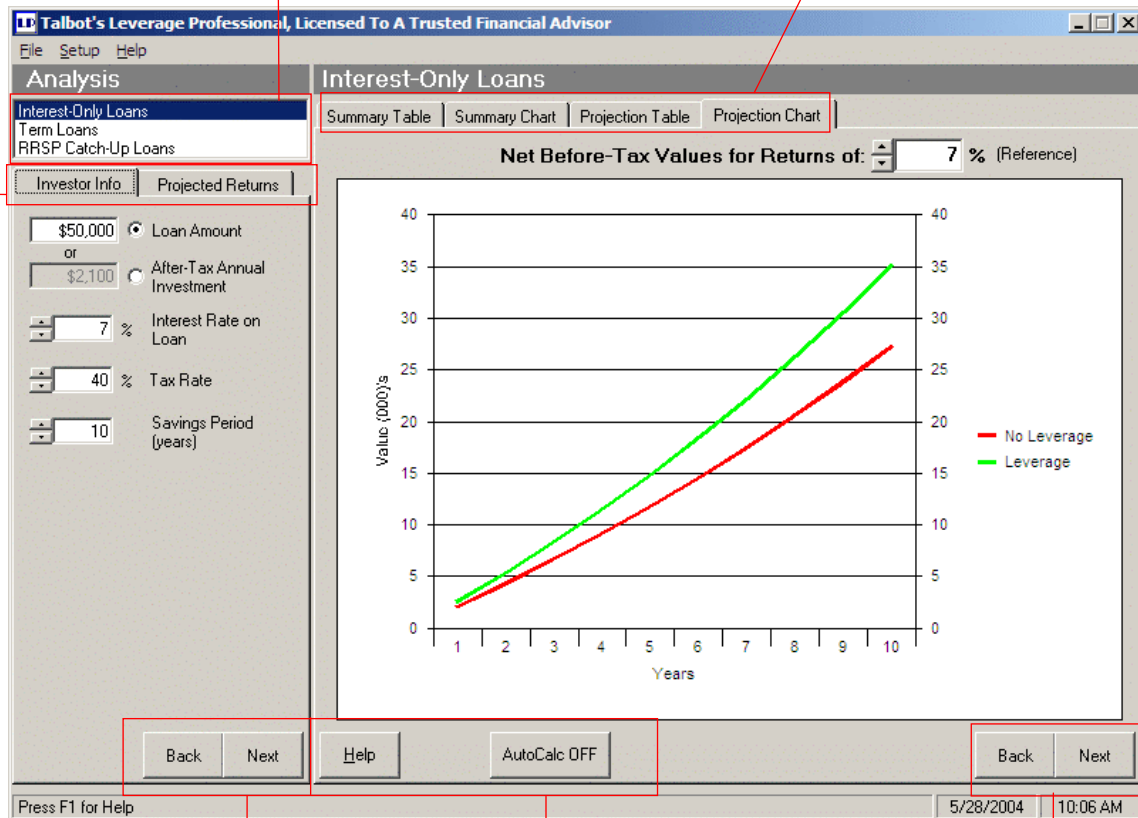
Talbot's Leverage Professional, Licensed To A Trusted Financial Advisor

File Setup Help

Analysis

Interest-Only Loans
Term Loans
RRSP Catch-Up Loans

Investor Info | Projected Returns

$50,000 Loan Amount
or
$2,100 After-Tax Annual Investment

7 % Interest Rate on Loan

40 % Tax Rate

10 Savings Period (years)

Back Next

Interest-Only Loans

Summary Table | Summary Chart | Projection Table | Projection Chart

Net Before-Tax Values for Returns of: 7 % (Reference)

| 40 | 35 | 30 | 25 | 20 | 15 | 10 | 5 | 0 |

Value (000)'s

1 2 3 4 5 6 7 8 9 10

Years

No Leverage
Leverage

Help AutoCalc OFF

Back Next

Press F1 for Help 5/28/2004 10:06 AM